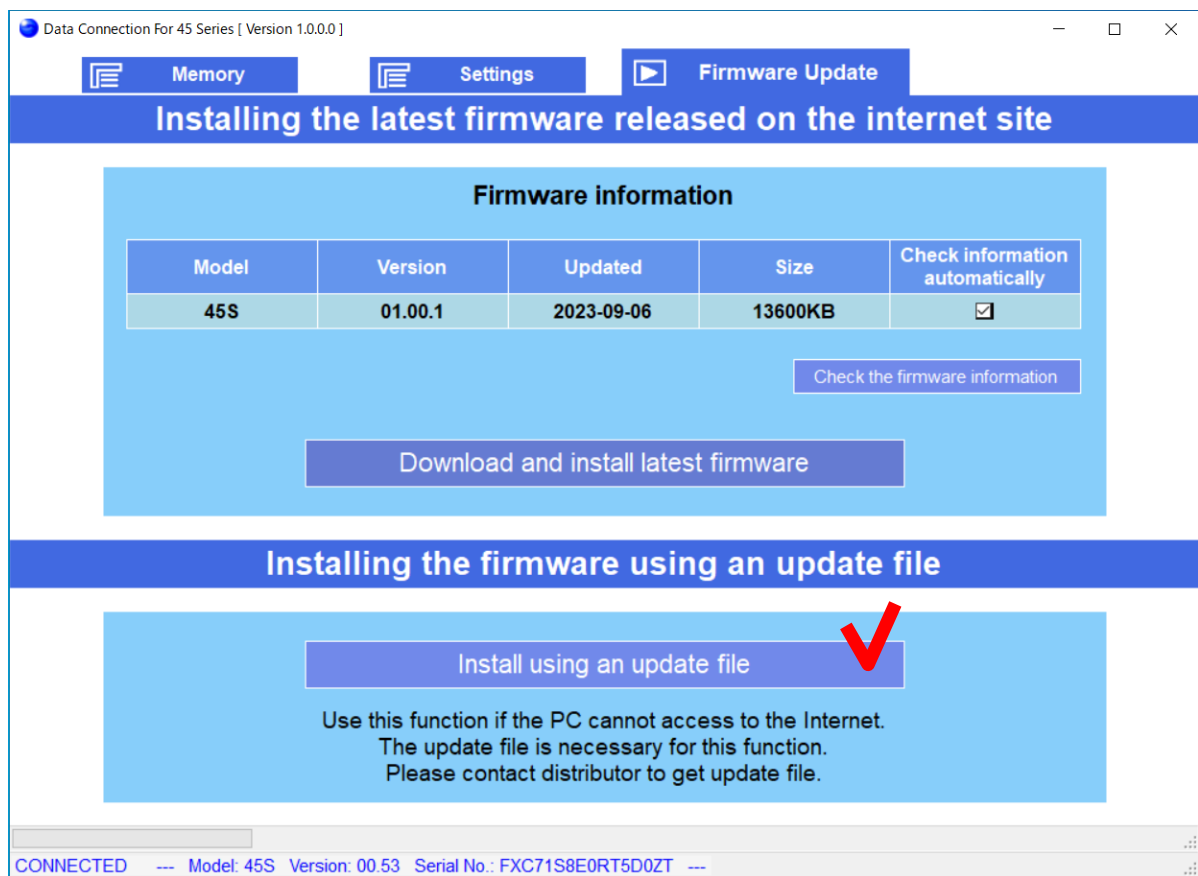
Data Connection For 45 Series [ Version 1.0.0.0 ]

Memory

Settings

Firmware Update

Installing the latest firmware released on the internet site

Firmware information

| Model | Version | Updated | Size | Check information automatically |
|---|---|---|---|---|
| 45S | 01.00.1 | 2023-09-06 | 13600KB | ☑ |

Check the firmware information

Download and install latest firmware

Installing the firmware using an update file

Install using an update file

Use this function if the PC cannot access to the Internet.
The update file is necessary for this function.
Please contact distributor to get update file.

CONNECTED --- Model: 45S Version: 00.53 Serial No.: FXC71S8E0RT5D0ZT ---